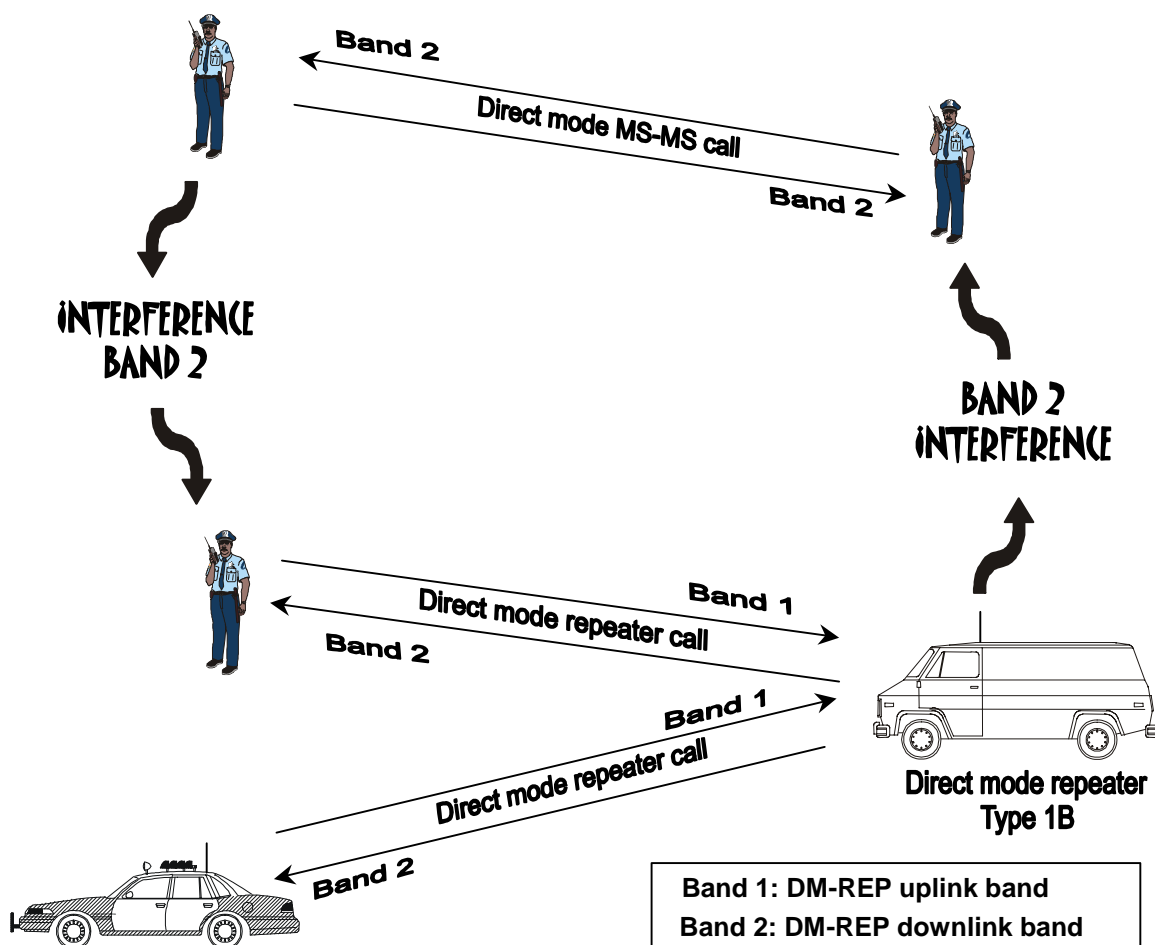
Band 2

Direct mode MS-MS call

Band 2

INTERFERENCE BAND 2

BAND 2 INTERFERENCE

Band 1

Direct mode repeater call

Band 2

Band 1

Direct mode repeater call

Band 2

Direct mode repeater Type 1B

Band 1: DM-REP uplink band
Band 2: DM-REP downlink band